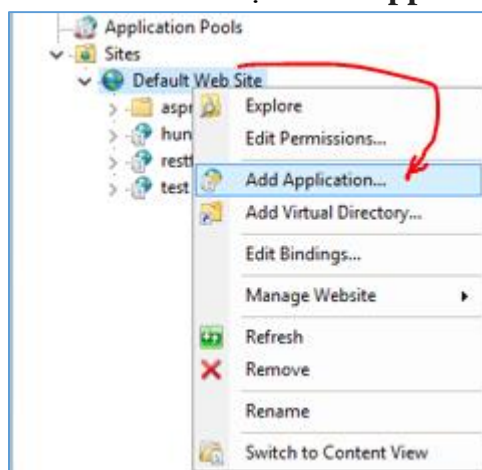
Application Pools
Sites
Default Web Site
aspr
hun
restf
test
Explore
Edit Permissions...
Add Application...
Add Virtual Directory...
Edit Bindings...
Manage Website
Refresh
Remove
Rename
Switch to Content View